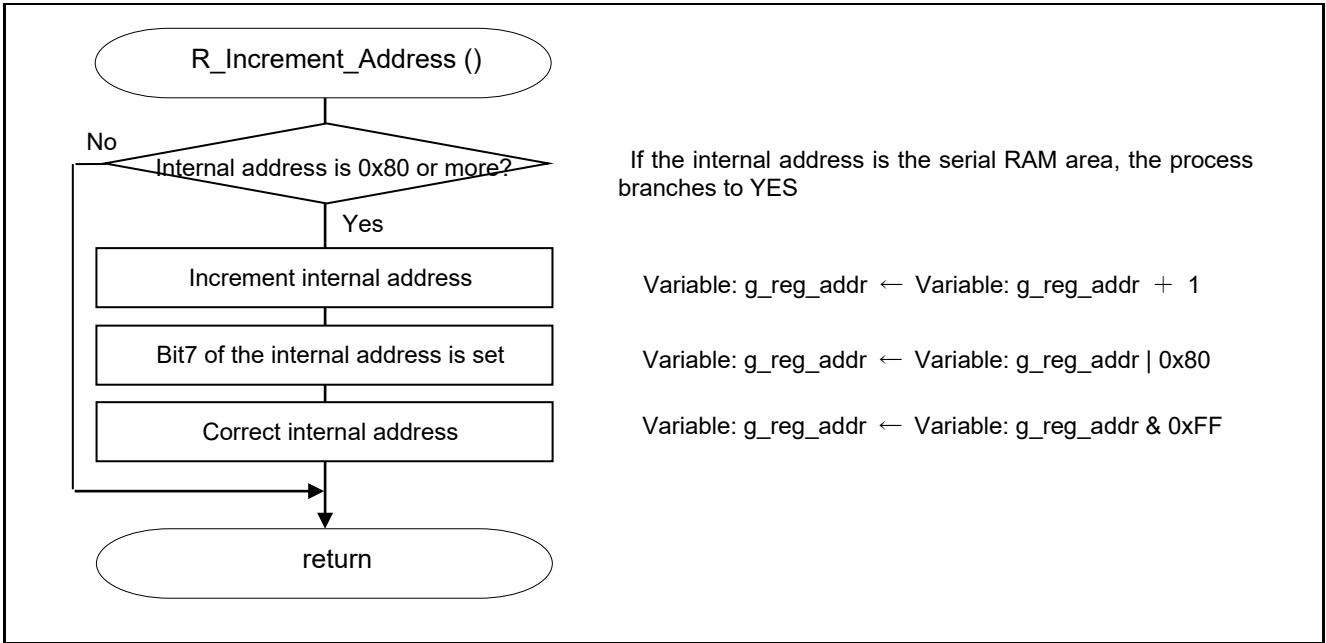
R_Increment_Address ()

No

Internal address is 0x80 or more?

Yes

If the internal address is the serial RAM area, the process branches to YES

Increment internal address

Variable: g_reg_addr ← Variable: g_reg_addr ＋ 1

Bit7 of the internal address is set

Variable: g_reg_addr ← Variable: g_reg_addr | 0x80

Correct internal address

Variable: g_reg_addr ← Variable: g_reg_addr & 0xFF

return